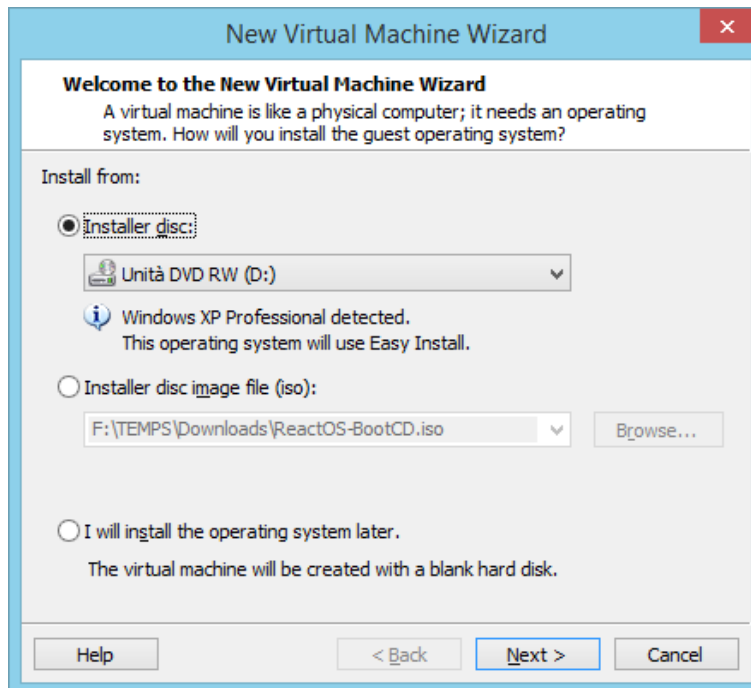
New Virtual Machine Wizard

Welcome to the New Virtual Machine Wizard
A virtual machine is like a physical computer; it needs an operating system. How will you install the guest operating system?

Install from:

Installer disc:

Unità DVD RW (D:)

Windows XP Professional detected.
This operating system will use Easy Install.

Installer disc image file (iso):

F:\TEMPS\Downloads\ReactOS-BootCD.iso

Browse...

I will install the operating system later.

The virtual machine will be created with a blank hard disk.

Help

< Back

Next >

Cancel